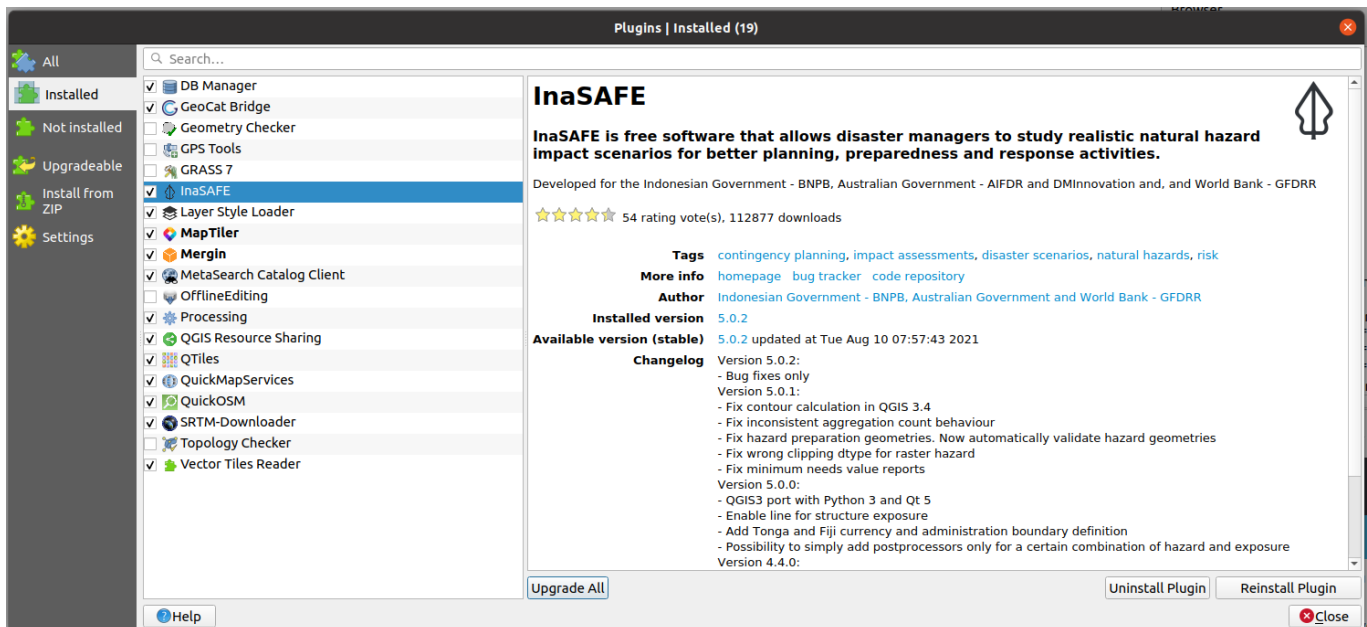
Plugins | Installed (19)

All
Installed
Not installed
Upgradeable
Install from ZIP
Settings

Search...

DB Manager
GeoCat Bridge
Geometry Checker
GPS Tools
GRASS 7
InaSAFE
Layer Style Loader
MapTiler
Mergin
MetaSearch Catalog Client
OfflineEditing
Processing
QGIS Resource Sharing
QTiles
QuickMapServices
QuickOSM
SRTM-Downloader
Topology Checker
Vector Tiles Reader

InaSAFE

InaSAFE is free software that allows disaster managers to study realistic natural hazard impact scenarios for better planning, preparedness and response activities.

Developed for the Indonesian Government - BNPB, Australian Government - AIFDR and DMInnovation and, and World Bank - GFDRR

54 rating vote(s), 112877 downloads

| Tags | contingency planning, impact assessments, disaster scenarios, natural hazards, risk |
|---|---|
| More info | homepage bug tracker code repository |
| Author | Indonesian Government - BNPB, Australian Government and World Bank - GFDRR |
| Installed version | 5.0.2 |
| Available version (stable) | 5.0.2 updated at Tue Aug 10 07:57:43 2021 |
| Changelog | Version 5.0.2: - Bug fixes only Version 5.0.1: - Fix contour calculation in QGIS 3.4 - Fix inconsistent aggregation count behaviour - Fix hazard preparation geometries. Now automatically validate hazard geometries - Fix wrong clipping dtype for raster hazard - Fix minimum needs value reports Version 5.0.0: - QGIS3 port with Python 3 and Qt 5 - Enable line for structure exposure - Add Tonga and Fiji currency and administration boundary definition - Possibility to simply add postprocessors only for a certain combination of hazard and exposure Version 4.4.0: |

Upgrade All
Uninstall Plugin
Reinstall Plugin
Help
Close